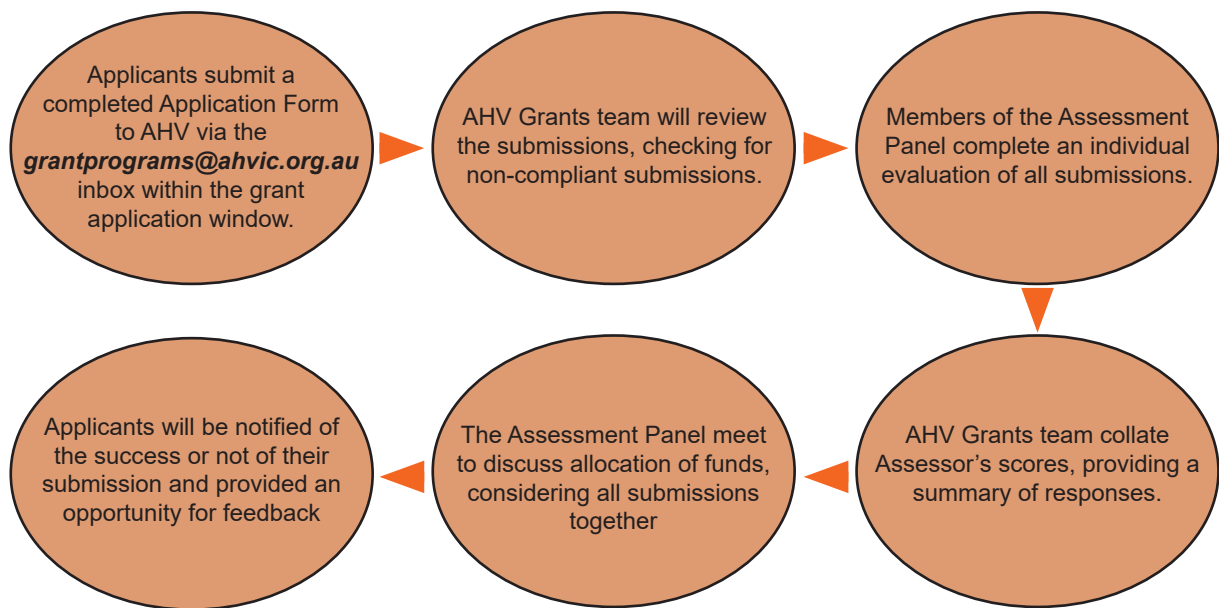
Applicants submit a completed Application Form to AHV via the ***grantprograms@ahvic.org.au*** inbox within the grant application window.

AHV Grants team will review the submissions, checking for non-compliant submissions.

Members of the Assessment Panel complete an individual evaluation of all submissions.

AHV Grants team collate Assessor's scores, providing a summary of responses.

The Assessment Panel meet to discuss allocation of funds, considering all submissions together

Applicants will be notified of the success or not of their submission and provided an opportunity for feedback